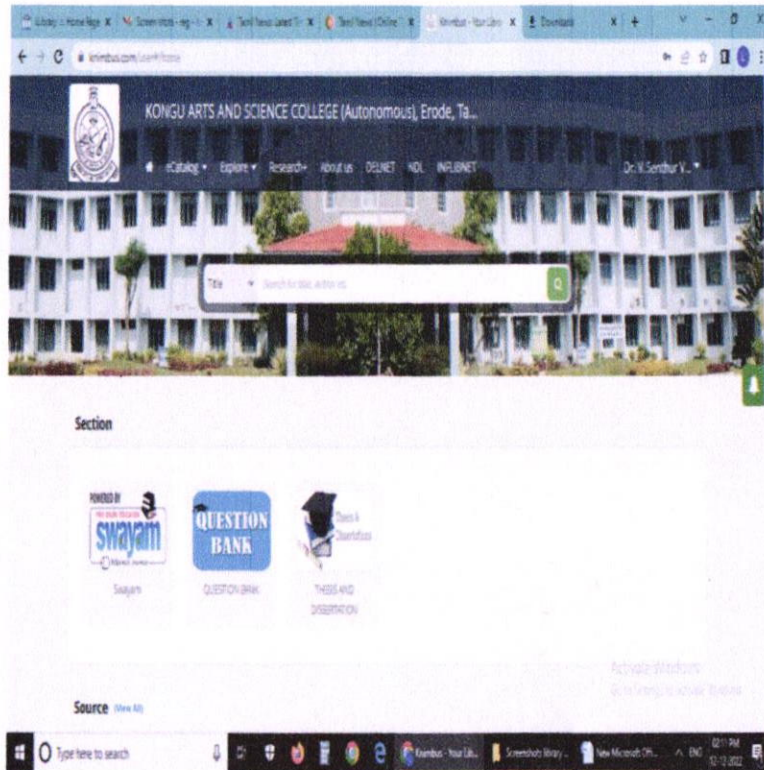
KONGU ARTS AND SCIENCE COLLEGE (Autonomous), Erode, Ta...

eCatalog ▾ Explore ▾ Research ▾ About us DELNET NDL INFLIBNET

Dr. V. Senthur V... ▾

Title ▾ Search for title, author etc

Section

POWERED BY
swayam

Swayam

QUESTION BANK

QUESTION BANK

Thesis & Dissertation

THESIS AND DISSERTATION

Activate Windows
Go to Settings to activate Windows.

Source View All

Type here to search

Knimbus - Your Lib...

Screenshots library...

New Microsoft Off...

ENG

02:11 PM
12-12-2022